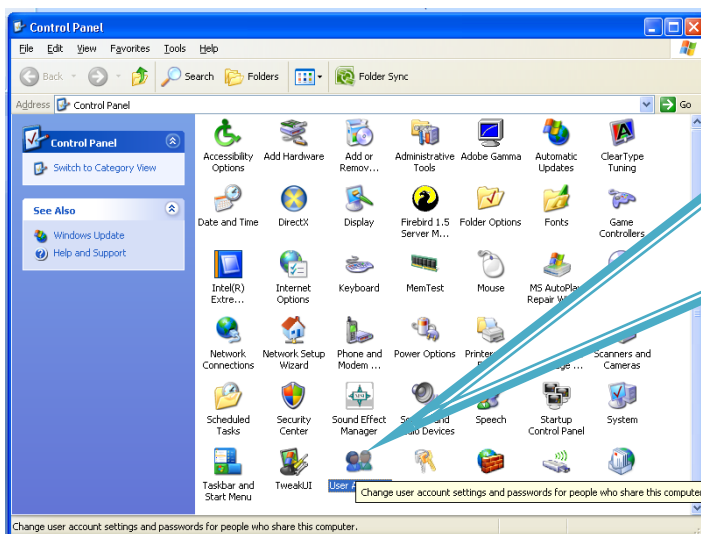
Control Panel

File Edit View Favorites Tools Help

Back Search Folders Folder Sync

Address Control Panel Go

Control Panel

Switch to Category View

See Also

Windows Update

Help and Support

Accessibility Options

Add Hardware

Add or Remov...

Administrative Tools

Adobe Gamma

Automatic Updates

ClearType Tuning

Date and Time

DirectX

Display

Firebird 1.5 Server M...

Folder Options

Fonts

Game Controllers

Intel(R) Extre...

Internet Options

Keyboard

MemTest

Mouse

MS AutoPlay Repair W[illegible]

Network Connections

Network Setup Wizard

Phone and Modem ...

Power Options

Printe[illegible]

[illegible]ge ...

Scanners and Cameras

Scheduled Tasks

Security Center

Sound Effect Manager

So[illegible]nd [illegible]io Devices

Speech

Startup Control Panel

System

Taskbar and Start Menu

TweakUI

User A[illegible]

Change user account settings and passwords for people who share this computer

Change user account settings and passwords for people who share this computer.